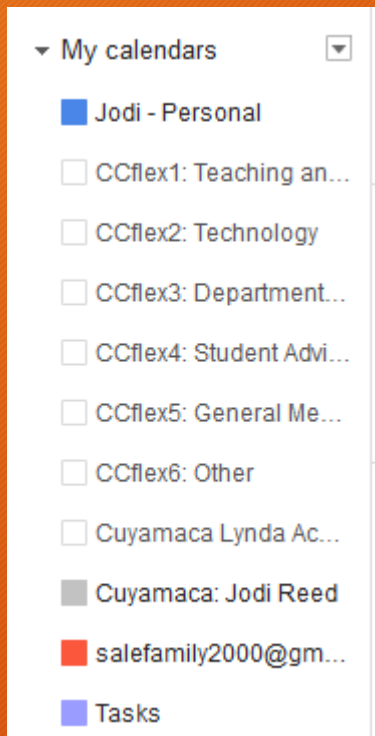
My calendars

Jodi - Personal

CCflex1: Teaching an...

CCflex2: Technology

CCflex3: Department...

CCflex4: Student Advi...

CCflex5: General Me...

CCflex6: Other

Cuyamaca Lynda Ac...

Cuyamaca: Jodi Reed

salefamily2000@gm...

Tasks